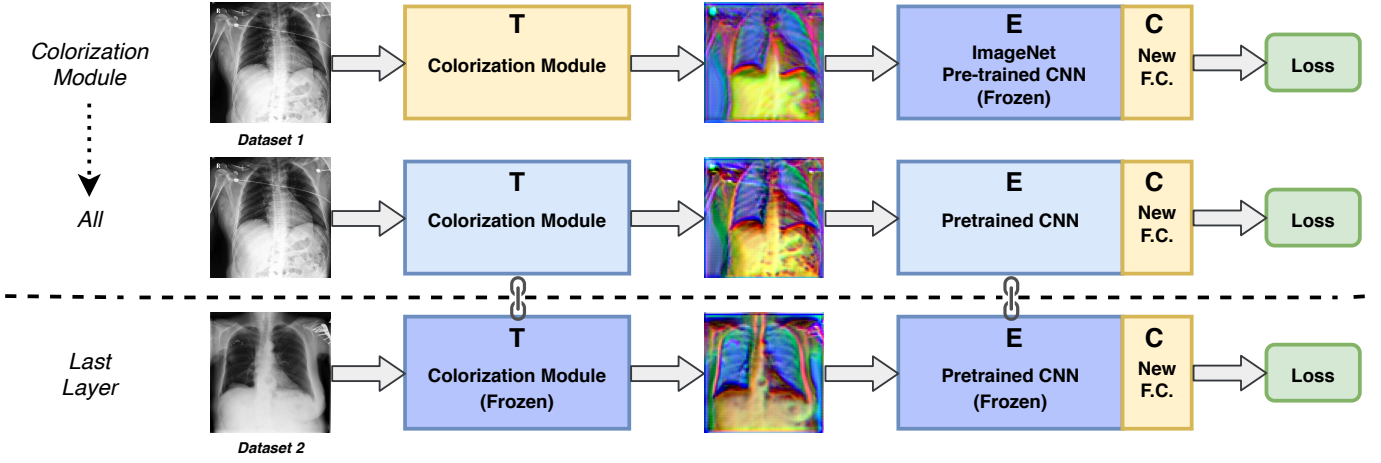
Colorization Module

All

Last Layer

Dataset 1

T
Colorization Module

E
ImageNet
Pre-trained CNN
(Frozen)

C
New
F.C.

Loss

T
Colorization Module

E
Pretrained CNN

C
New
F.C.

Loss

Dataset 2

T
Colorization Module
(Frozen)

E
Pretrained CNN
(Frozen)

C
New
F.C.

Loss